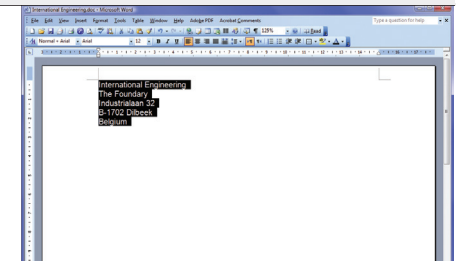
International Engineering.doc - Microsoft Word

File Edit View Insert Format Tools Table Window Help Adobe PDF Acrobat Comments

Type a question for help

125% Read

Normal + Arial Arial 12 B I U

International Engineering
The Foundary
Industrialaan 32
B-1702 Dilbeek
Belgium